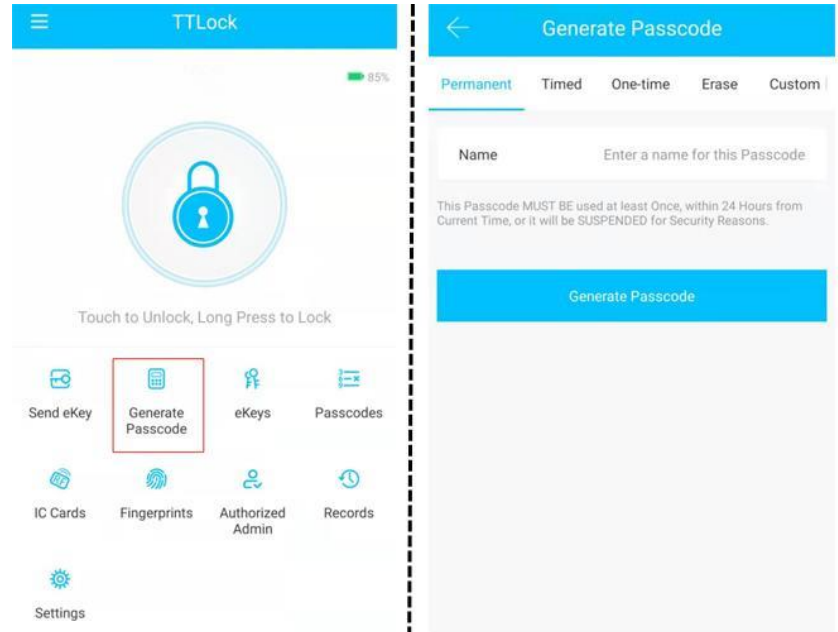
TTLock

85%

Touch to Unlock, Long Press to Lock

Send eKey

Generate Passcode

eKeys

Passcodes

IC Cards

Fingerprints

Authorized Admin

Records

Settings

Generate Passcode

Permanent

Timed

One-time

Erase

Custom

Name

Enter a name for this Passcode

This Passcode MUST BE used at least Once, within 24 Hours from Current Time, or it will be SUSPENDED for Security Reasons.

Generate Passcode